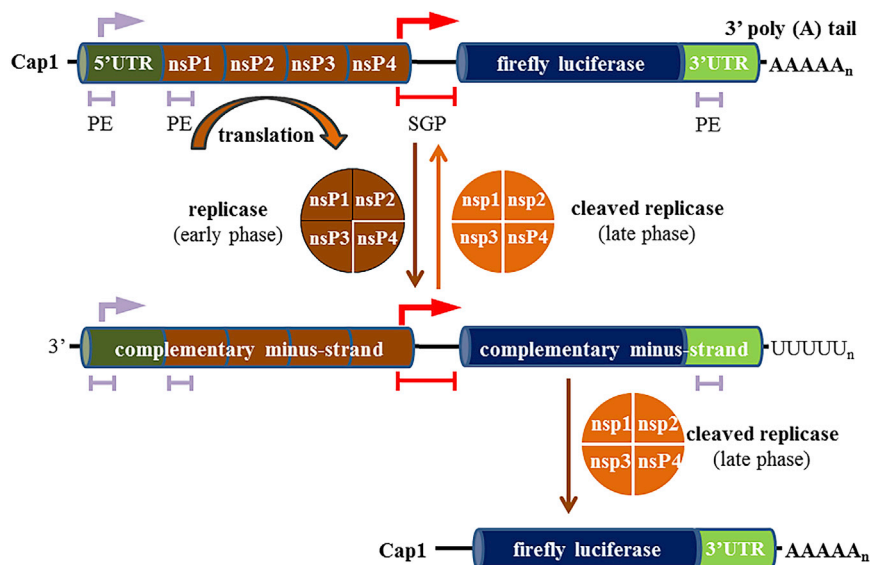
3' poly (A) tail

Cap1 5'UTR nsP1 nsP2 nsP3 nsP4 firefly luciferase 3'UTR AAAAA$_n$

PE PE SGP PE

translation

replicase (early phase)

nsP1 nsP2 nsP3 nsP4

nsp1 nsp2 nsp3 nsP4

cleaved replicase (late phase)

3' complementary minus-strand complementary minus-strand UUUUU$_n$

nsp1 nsp2 nsp3 nsP4

cleaved replicase (late phase)

Cap1 firefly luciferase 3'UTR AAAAA$_n$